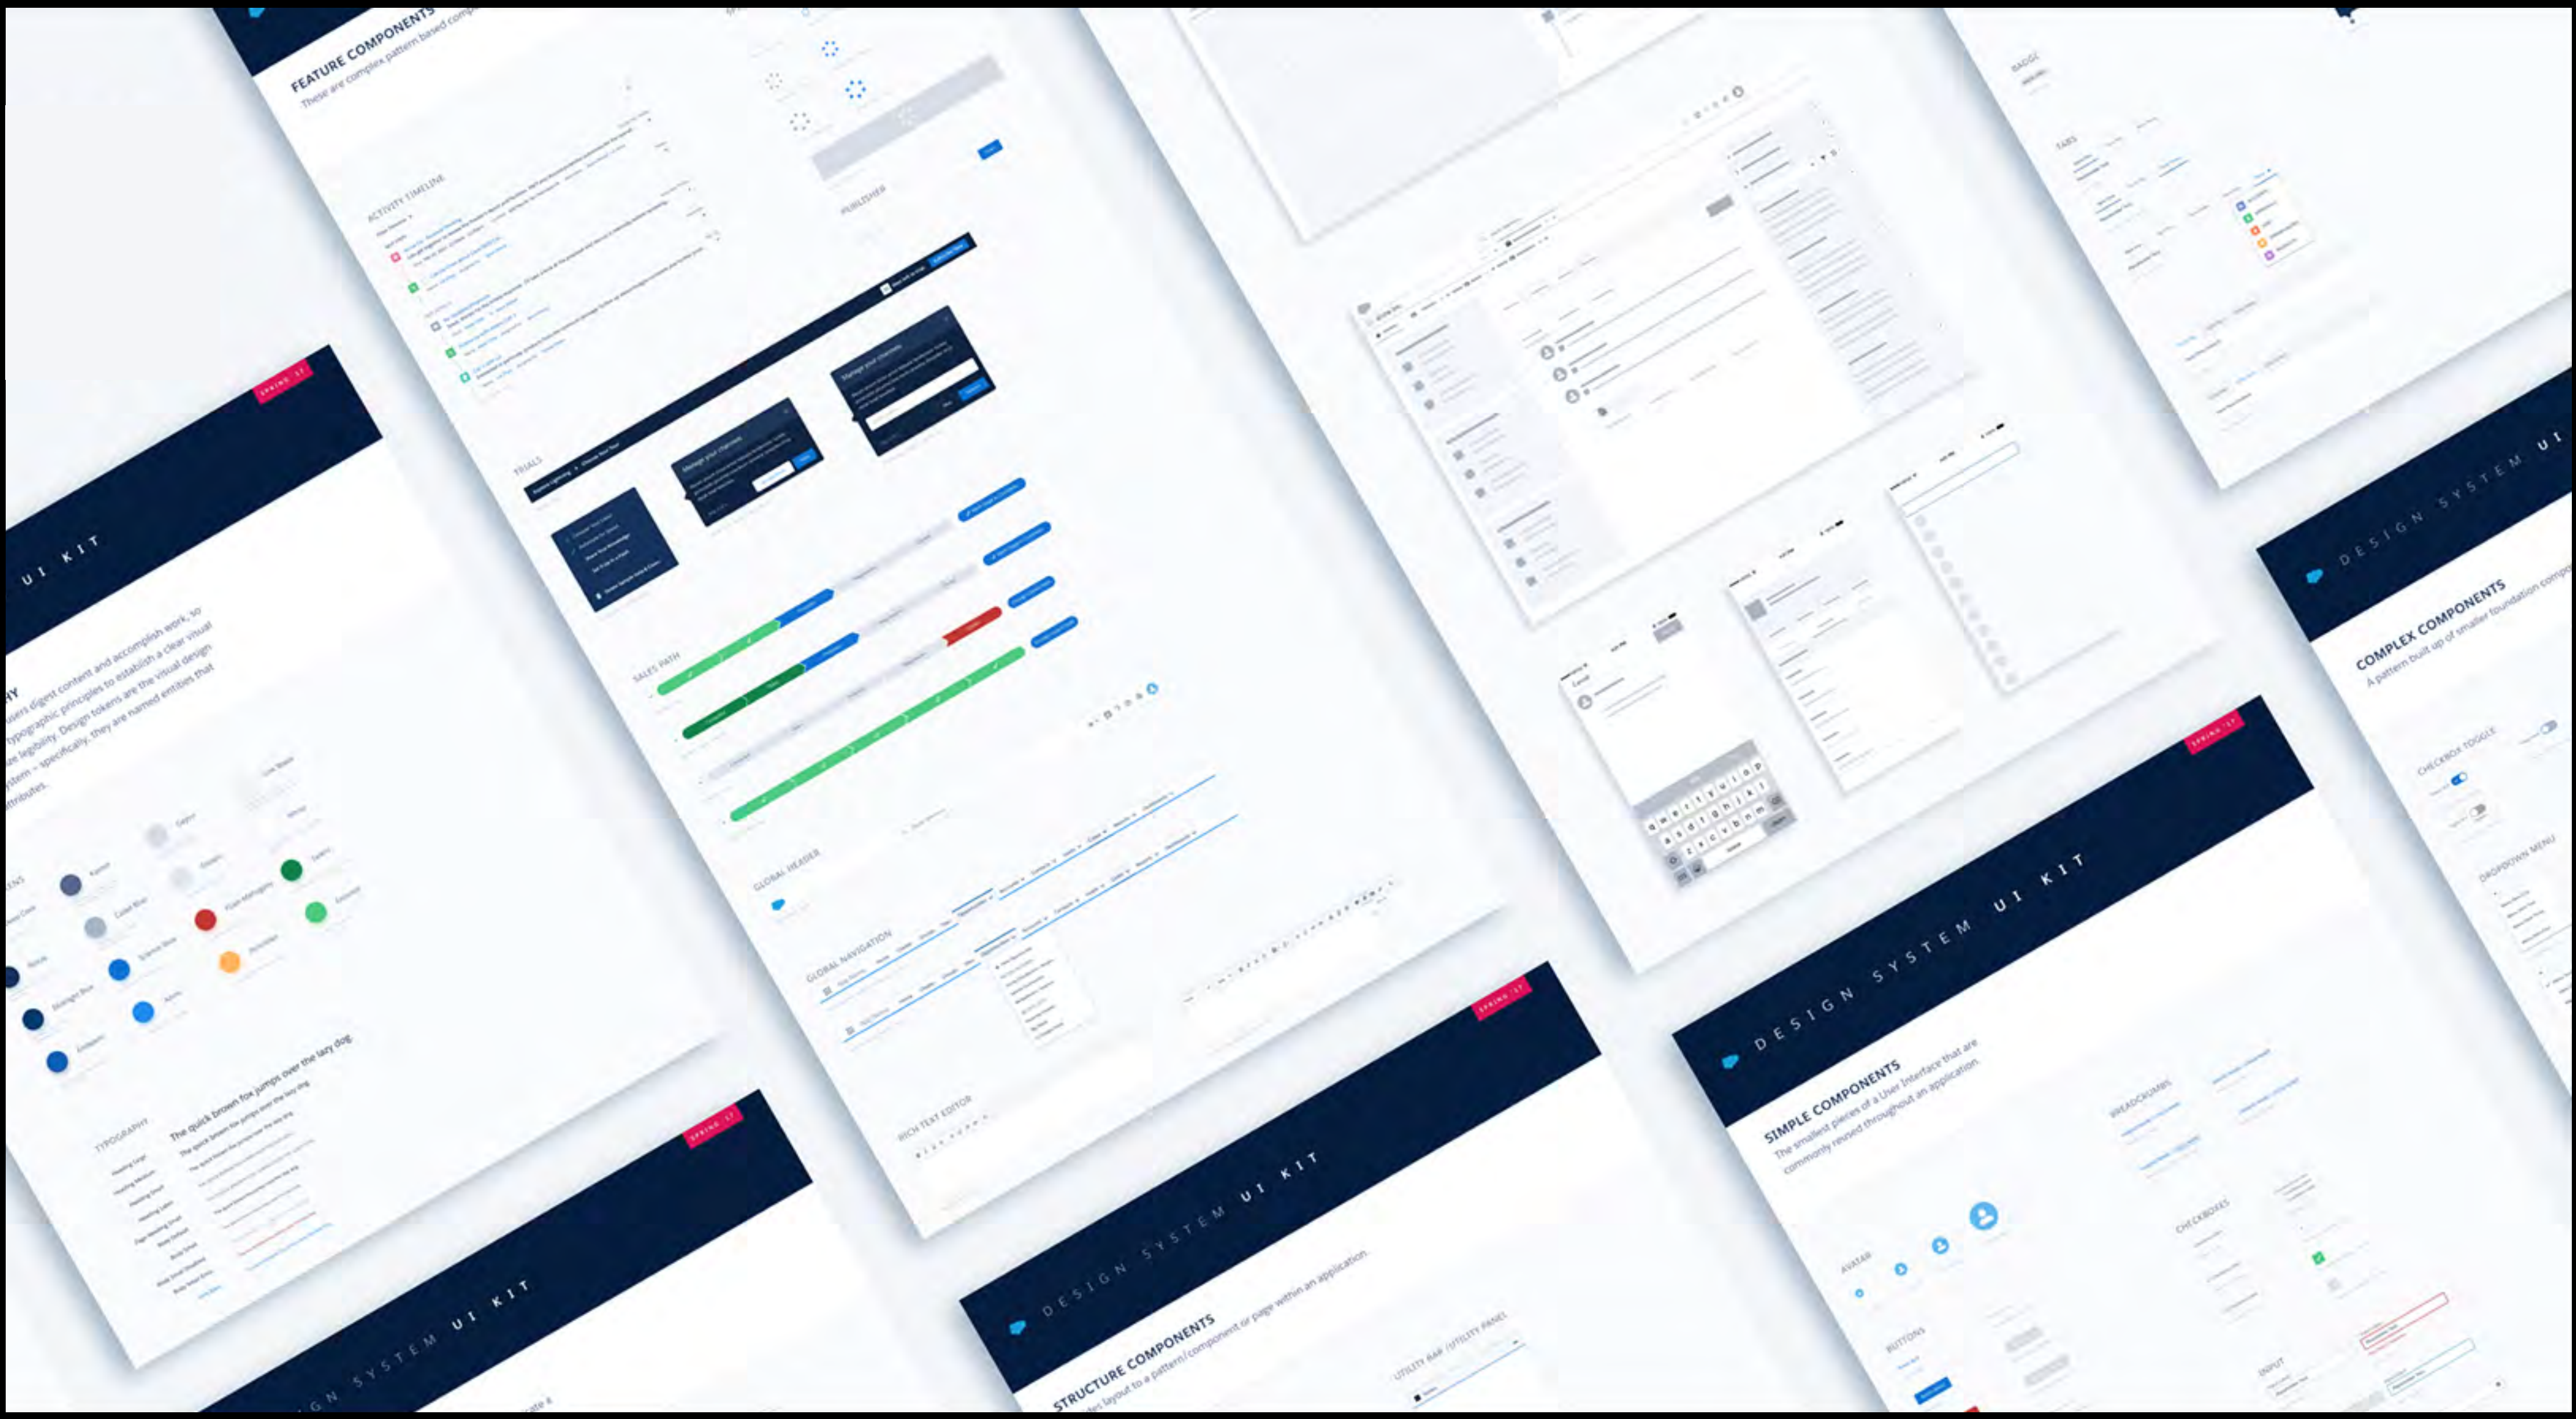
FEATURE COMPONENTS
These are complex pattern based comp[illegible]

ACTIVITY TIMELINE

PUBLISHER

TRIALS

Manage your channels

Manage your channels

SALES PATH

GLOBAL HEADER

GLOBAL NAVIGATION

RICH TEXT EDITOR

SPRING '17

UI KIT

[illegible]Y
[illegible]users digest content and accomplish work, so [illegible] typographic principles to establish a clear visual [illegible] legibility. Design tokens are the visual design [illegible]stem – specifically, they are named entities that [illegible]attributes.

TYPOGRAPHY
The quick brown fox jumps over the lazy dog
The quick brown fox jumps over the lazy dog

SPRING '17

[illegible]GN SYSTEM UI KIT

BADGE

TABS

DESIGN SYSTEM UI

COMPLEX COMPONENTS
A pattern built up of smaller foundation comp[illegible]

CHECKBOX TOGGLE

DROPDOWN MENU

SPRING '17

DESIGN SYSTEM UI KIT

SIMPLE COMPONENTS
The smallest pieces of a User Interface that are commonly reused throughout an application

BREADCRUMBS

AVATAR

CHECKBOXES

BUTTONS

INPUT

SPRING '17

DESIGN SYSTEM UI KIT

STRUCTURE COMPONENTS
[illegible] layout to a pattern/component or page within an application

UTILITY BAR / UTILITY PANEL